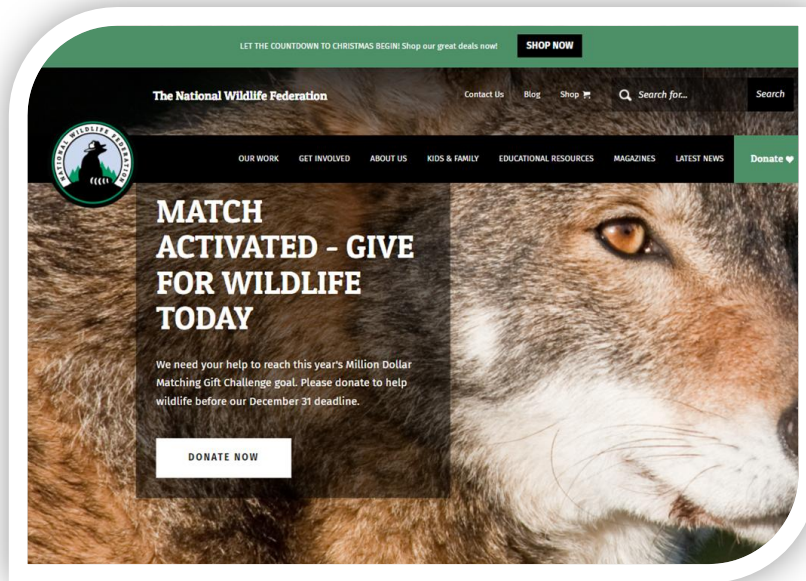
LET THE COUNTDOWN TO CHRISTMAS BEGIN! Shop our great deals now!

SHOP NOW

The National Wildlife Federation

Contact Us Blog Shop

Search for...

Search

NATIONAL WILDLIFE FEDERATION

OUR WORK GET INVOLVED ABOUT US KIDS & FAMILY EDUCATIONAL RESOURCES MAGAZINES LATEST NEWS

Donate

MATCH ACTIVATED - GIVE FOR WILDLIFE TODAY

We need your help to reach this year's Million Dollar Matching Gift Challenge goal. Please donate to help wildlife before our December 31 deadline.

DONATE NOW